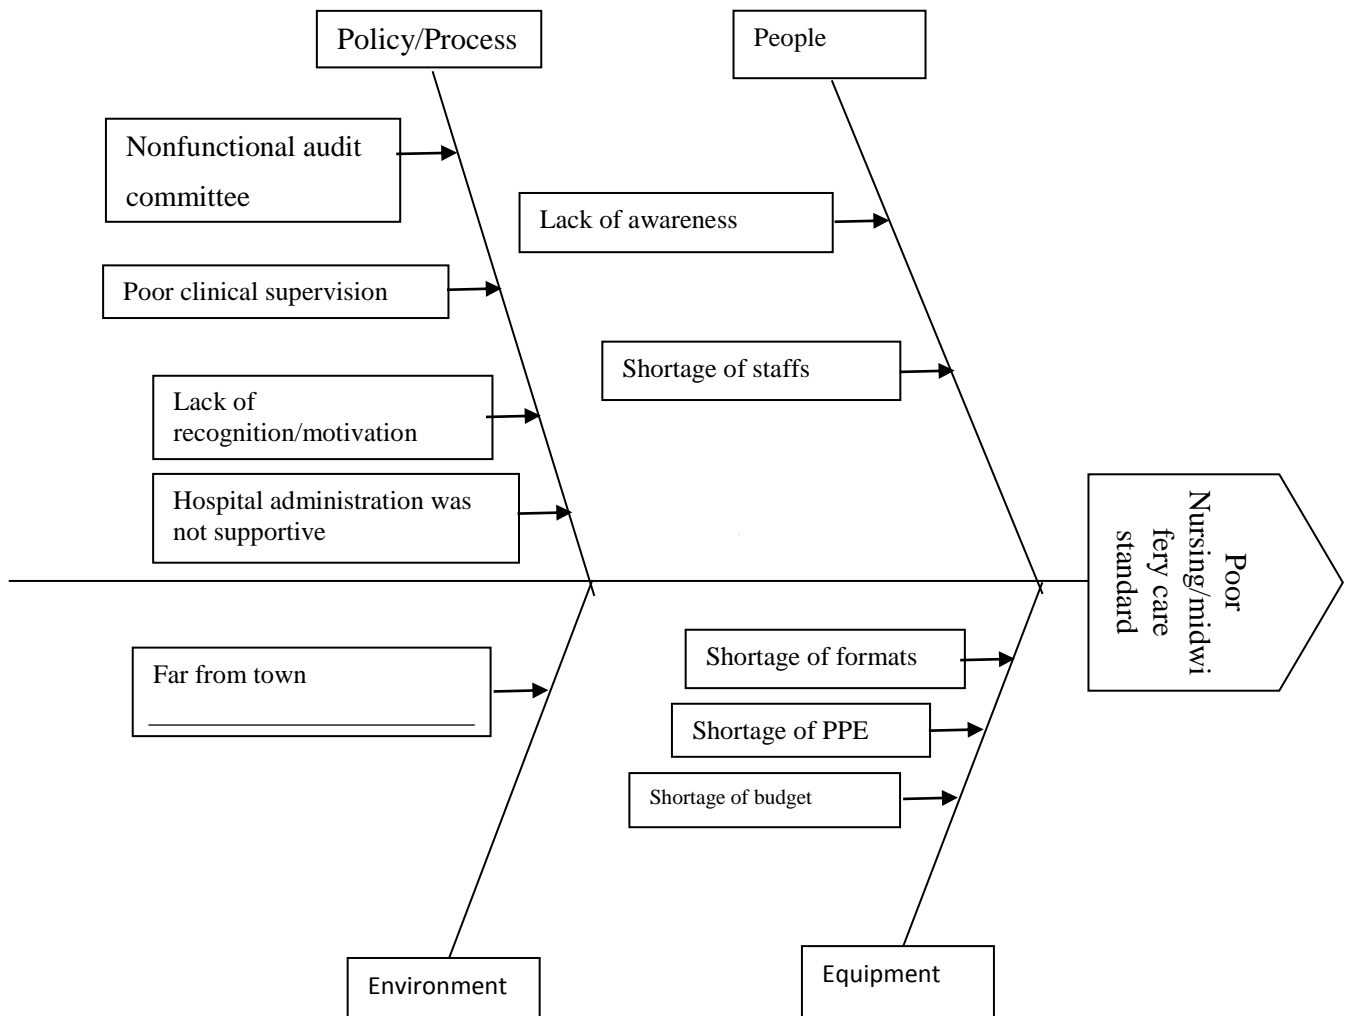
Policy/Process

People

Nonfunctional audit committee

Lack of awareness

Poor clinical supervision

Shortage of staffs

Lack of recognition/motivation

Hospital administration was not supportive

Poor Nursing/midwifery care standard

Far from town

Shortage of formats

Shortage of PPE

Shortage of budget

Environment

Equipment